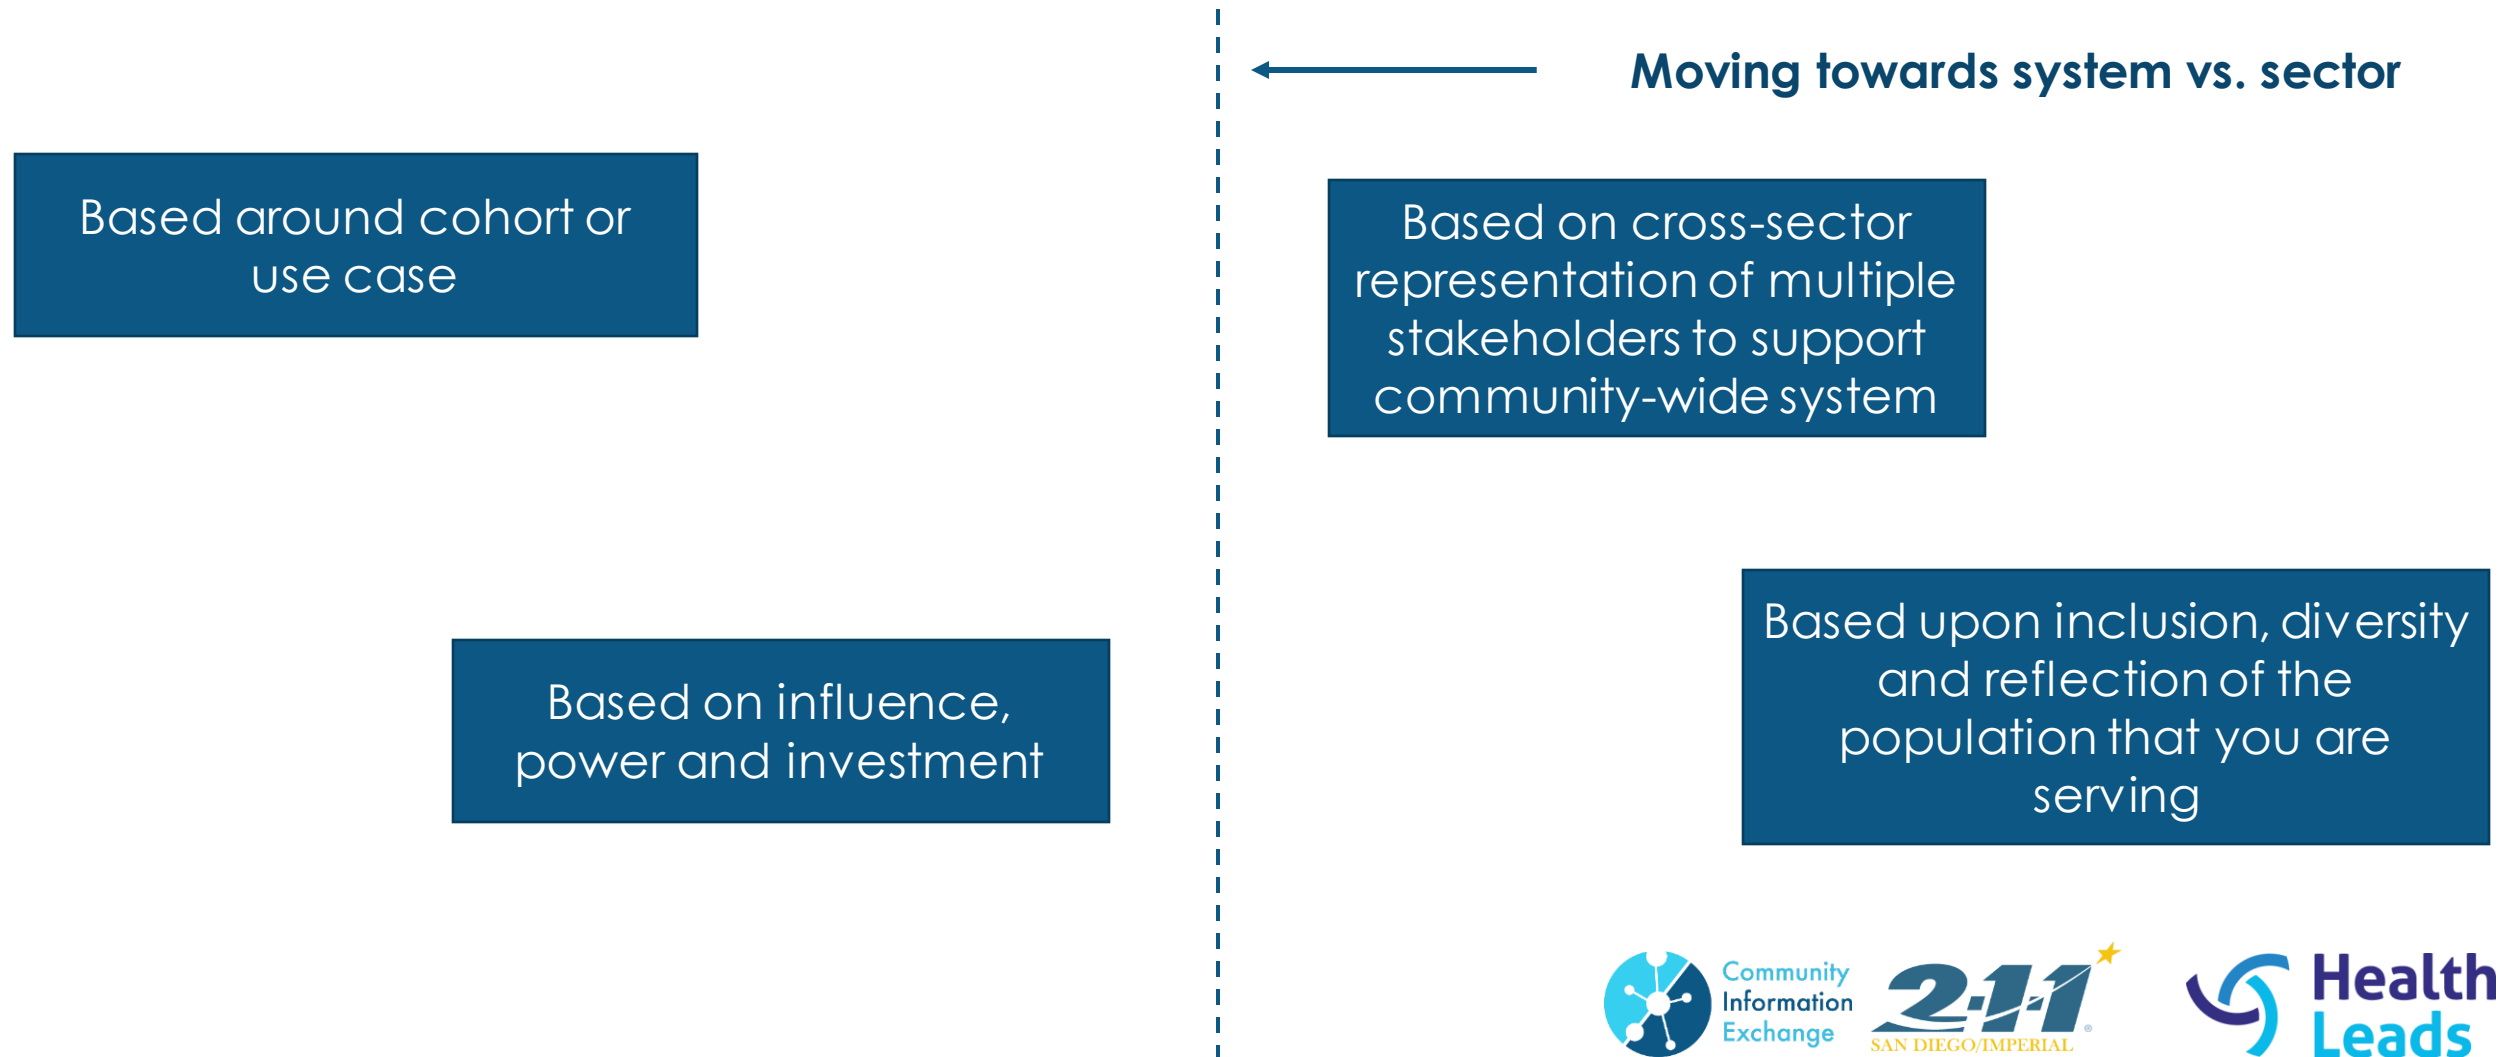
Moving towards system vs. sector

Based around cohort or use case

Based on cross-sector representation of multiple stakeholders to support community-wide system

Based on influence, power and investment

Based upon inclusion, diversity and reflection of the population that you are serving

Community Information Exchange

2-1-1 SAN DIEGO/IMPERIAL

Health Leads